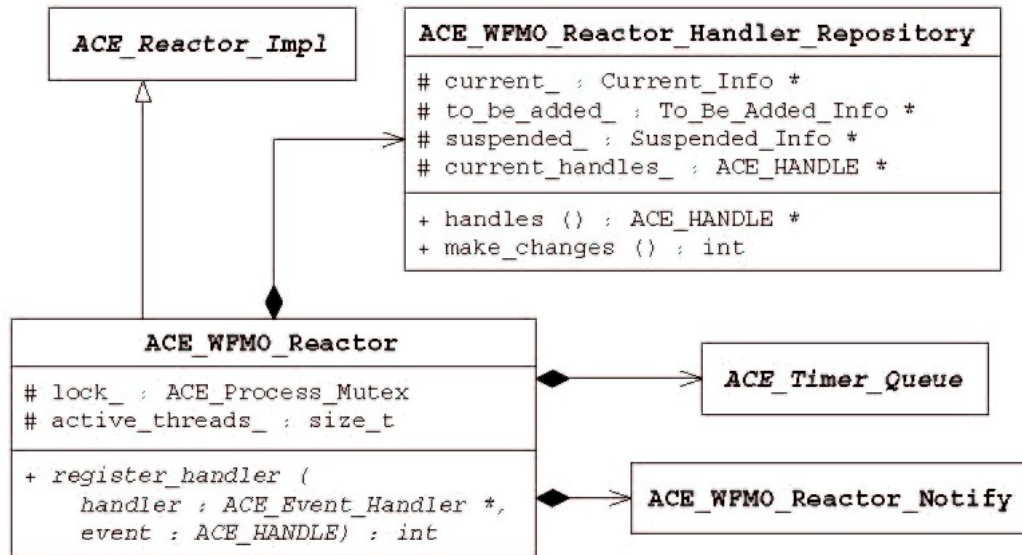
ACE_Reactor_Impl

ACE_WFMO_Reactor_Handler_Repository

# current_ : Current_Info *
# to_be_added_ : To_Be_Added_Info *
# suspended_ : Suspended_Info *
# current_handles_ : ACE_HANDLE *

+ handles () : ACE_HANDLE *
+ make_changes () : int

ACE_WFMO_Reactor

# lock_ : ACE_Process_Mutex
# active_threads_ : size_t

+ register_handler (
handler : ACE_Event_Handler *,
event : ACE_HANDLE) : int

ACE_Timer_Queue

ACE_WFMO_Reactor_Notify